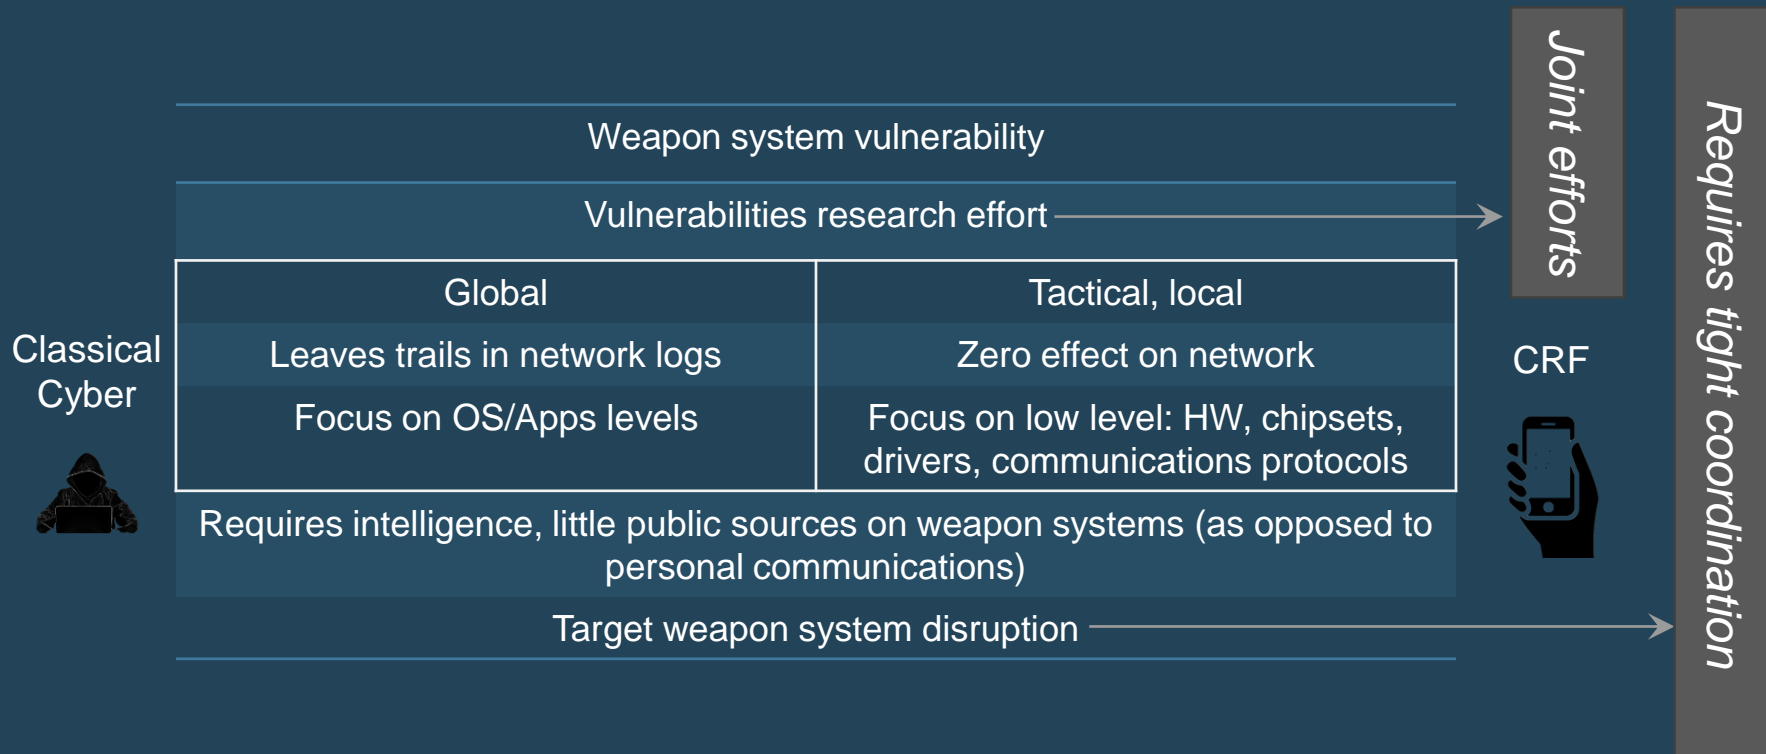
Classical Cyber

Weapon system vulnerability

Vulnerabilities research effort

| Global | Tactical, local |
|---|---|
| Leaves trails in network logs | Zero effect on network |
| Focus on OS/Apps levels | Focus on low level: HW, chipsets, drivers, communications protocols |

Requires intelligence, little public sources on weapon systems (as opposed to personal communications)

Target weapon system disruption

Joint efforts

CRF

Requires tight coordination